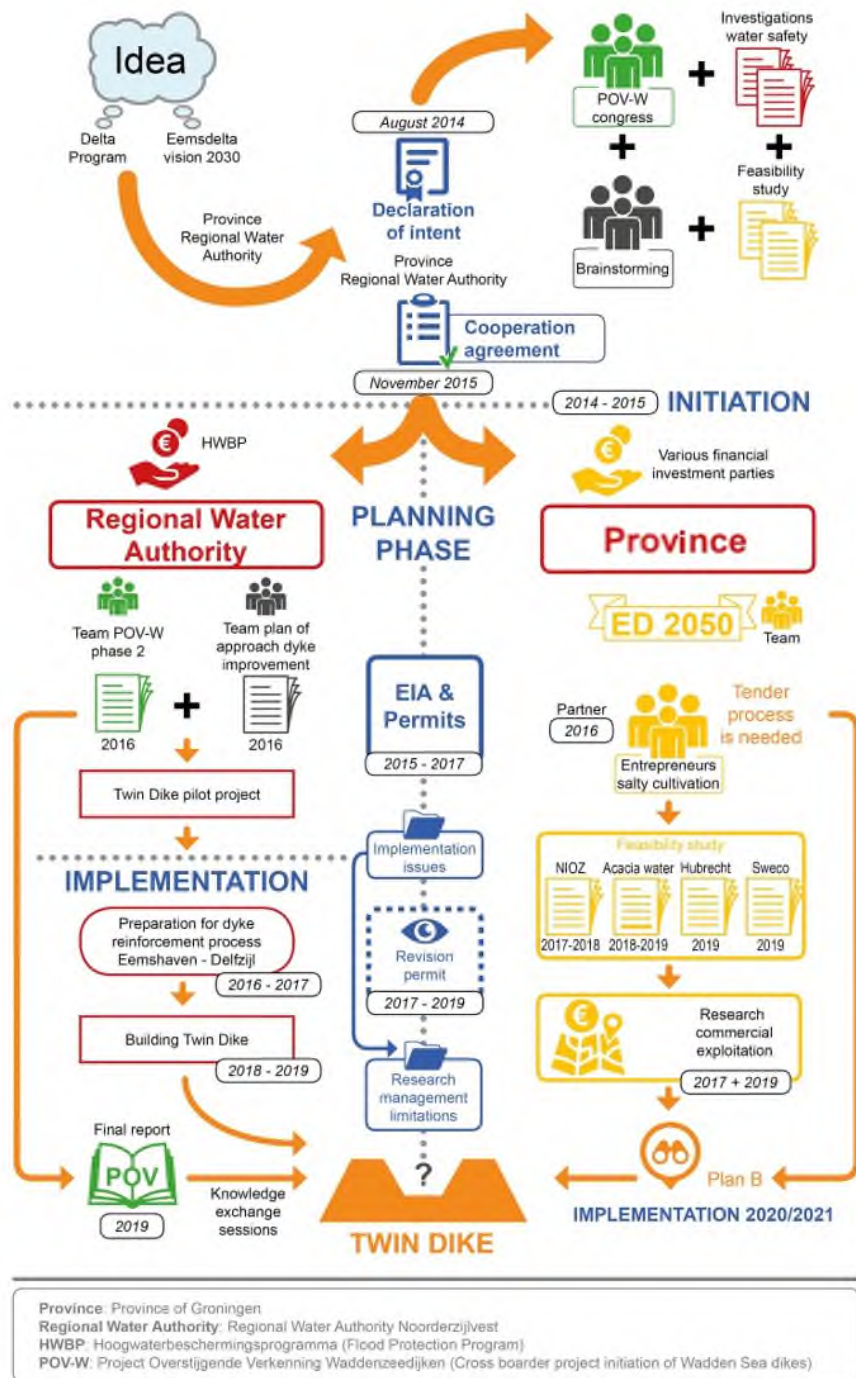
Idea

Delta Program

Eemsdelta vision 2030

Province
Regional Water Authority

August 2014

Declaration of intent

Province
Regional Water Authority

Cooperation agreement

November 2015

POV-W congress

Investigations water safety

Brainstorming

Feasibility study

2014 - 2015

INITIATION

HWBP

Various financial investment parties

Regional Water Authority

PLANNING PHASE

Province

ED 2050

Team

Team POV-W phase 2

Team plan of approach dyke improvement

2016

2016

EIA & Permits

2015 - 2017

Partner

2016

Tender process is needed

Entrepreneurs salty cultivation

Twin Dike pilot project

Implementation issues

IMPLEMENTATION

Feasibility study

NIOZ

Acacia water

Hubrecht

Sweco

2017-2018

2018-2019

2019

2019

Preparation for dyke reinforcement process Eemshaven - Delfzijl

2016 - 2017

Revision permit

2017 - 2019

Building Twin Dike

2018 - 2019

Research management limitations

Research commercial exploitation

2017 + 2019

Final report

POV

2019

Knowledge exchange sessions

?

TWIN DIKE

Plan B

IMPLEMENTATION 2020/2021

Province: Province of Groningen
Regional Water Authority: Regional Water Authority Noorderzijlvest
HWBP: Hoogwaterbeschermingsprogramma (Flood Protection Program)
POV-W: Project Overstijgende Verkenning Waddenzeedijken (Cross boarder project initiation of Wadden Sea dikes)